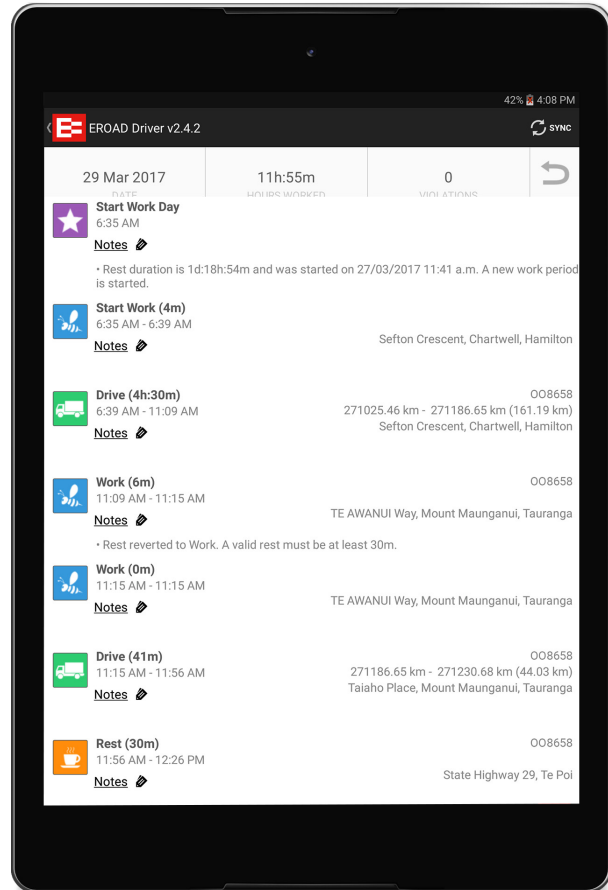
42% 4:08 PM

EROAD Driver v2.4.2

SYNC

29 Mar 2017
DATE

11h:55m
HOURS WORKED

0
VIOLATIONS

Start Work Day
6:35 AM
Notes

• Rest duration is 1d:18h:54m and was started on 27/03/2017 11:41 a.m. A new work period is started.

Start Work (4m)
6:35 AM - 6:39 AM
Notes
Sefton Crescent, Chartwell, Hamilton

Drive (4h:30m)
6:39 AM - 11:09 AM
Notes
OO8658
271025.46 km - 271186.65 km (161.19 km)
Sefton Crescent, Chartwell, Hamilton

Work (6m)
11:09 AM - 11:15 AM
Notes
OO8658
TE AWANUI Way, Mount Maunganui, Tauranga

• Rest reverted to Work. A valid rest must be at least 30m.

Work (0m)
11:15 AM - 11:15 AM
Notes
TE AWANUI Way, Mount Maunganui, Tauranga

Drive (41m)
11:15 AM - 11:56 AM
Notes
OO8658
271186.65 km - 271230.68 km (44.03 km)
Taiaho Place, Mount Maunganui, Tauranga

Rest (30m)
11:56 AM - 12:26 PM
Notes
OO8658
State Highway 29, Te Poi